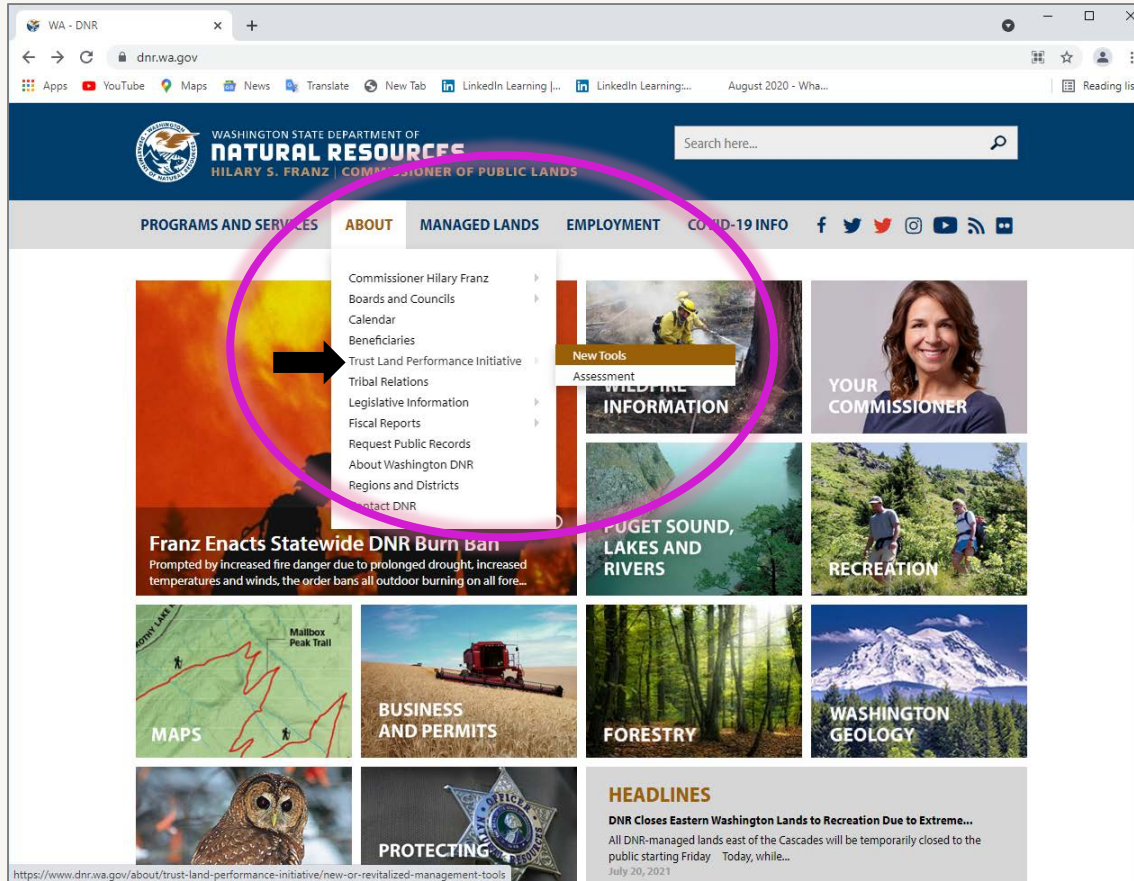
WA - DNR ×

dnr.wa.gov

Apps YouTube Maps News Translate New Tab LinkedIn Learning |... LinkedIn Learning:... August 2020 - Wha... Reading list

WASHINGTON STATE DEPARTMENT OF
NATURAL RESOURCES
HILARY S. FRANZ | COMMISSIONER OF PUBLIC LANDS

Search here...

PROGRAMS AND SERVICES ABOUT MANAGED LANDS EMPLOYMENT COVID-19 INFO

Commissioner Hilary Franz
Boards and Councils
Calendar
Beneficiaries
Trust Land Performance Initiative
Tribal Relations
Legislative Information
Fiscal Reports
Request Public Records
About Washington DNR
Regions and Districts
Contact DNR

New Tools
Assessment

WILDFIRE INFORMATION

YOUR COMMISSIONER

Franz Enacts Statewide DNR Burn Ban
Prompted by increased fire danger due to prolonged drought, increased temperatures and winds, the order bans all outdoor burning on all fore...

PUGET SOUND, LAKES AND RIVERS

RECREATION

Mailbox Peak Trail

MAPS

BUSINESS AND PERMITS

FORESTRY

WASHINGTON GEOLOGY

PROTECTING

HEADLINES
DNR Closes Eastern Washington Lands to Recreation Due to Extreme...
All DNR-managed lands east of the Cascades will be temporarily closed to the public starting Friday Today, while...
July 20, 2021

https://www.dnr.wa.gov/about/trust-land-performance-initiative/new-or-revitalized-management-tools